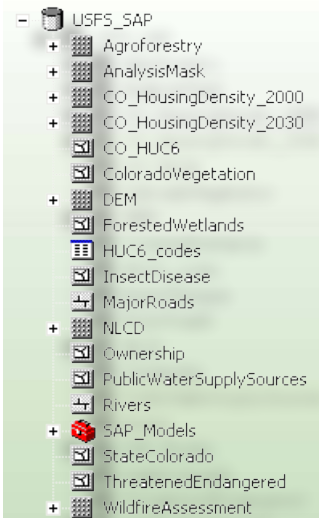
− USFS_SAP
+ Agroforestry
+ AnalysisMask
+ CO_HousingDensity_2000
+ CO_HousingDensity_2030
CO_HUC6
ColoradoVegetation
+ DEM
ForestedWetlands
HUC6_codes
InsectDisease
MajorRoads
+ NLCD
Ownership
PublicWaterSupplySources
Rivers
+ SAP_Models
StateColorado
ThreatenedEndangered
+ WildfireAssessment